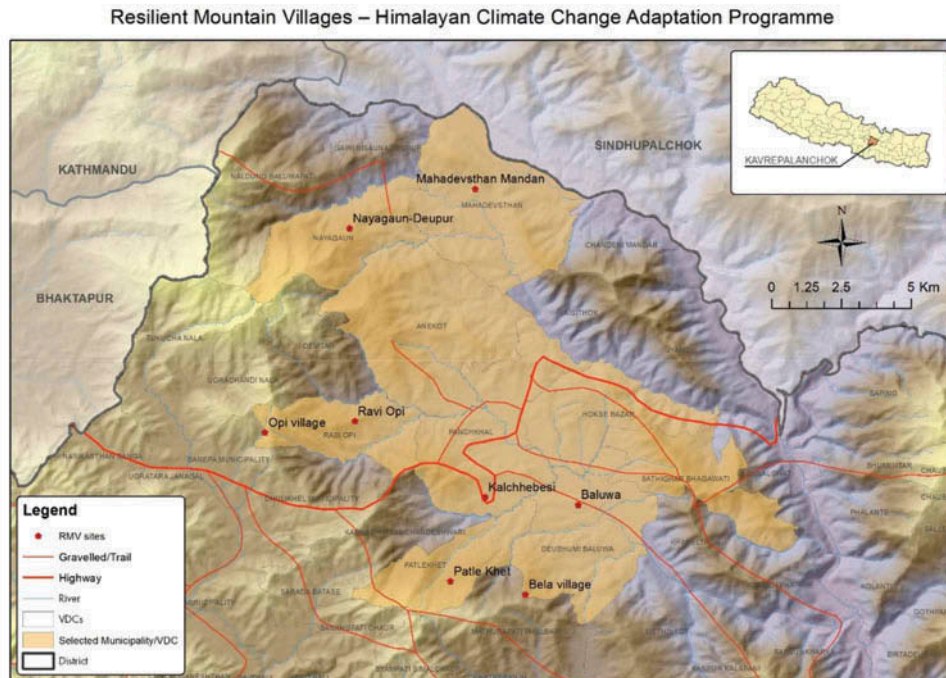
Resilient Mountain Villages – Himalayan Climate Change Adaptation Programme

KAVREPALANCHOK

N

0 1.25 2.5 5 Km

KATHMANDU

SINDHUPALCHOK

BHAKTAPUR

Mahadevsthan Mandan

MAHADEVSTHAN

Nayagaun-Deupur

NAYAGAUN

CHANDENI MANDAN

ANEKOT

Ravi Opi

Opi village

RABI OPI

HOKSE BAZAR

PANCHKHAL

BANEPA MUNICIPALITY

DHULIKHEL MUNICIPALITY

Kalchhebesi

Baluwa

DEVBHUMI BALUWA

PATLEKHET

Patle Khet

Bela village

SAPING

PHALANTE

Legend

RMV sites

Gravelled/Trail

Highway

River

VDCs

Selected Municipality/VDC

District